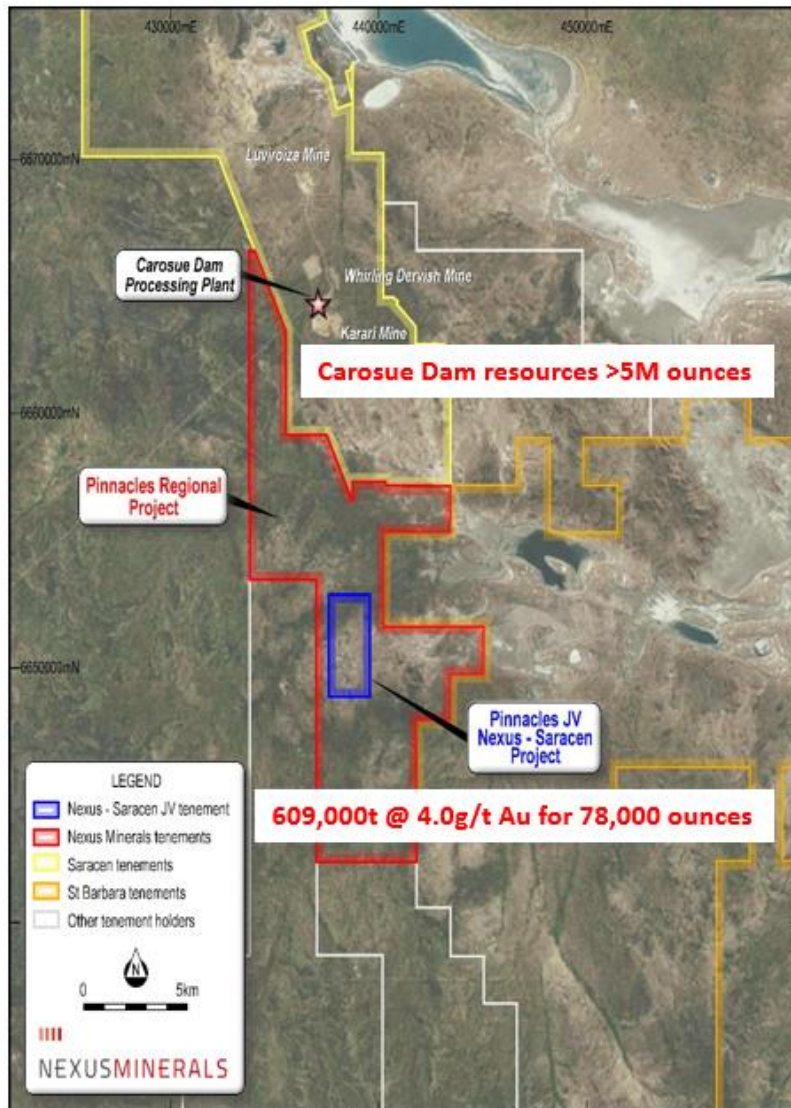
430000mE
440000mE
450000mE
6670000mN
Luvironza Mine
Carosue Dam Processing Plant
Whirling Dervish Mine
Karari Mine
Carosue Dam resources >5M ounces
6660000mN
Pinnacles Regional Project
6650000mN
Pinnacles JV Nexus - Saracen Project
LEGEND
Nexus - Saracen JV tenement
Nexus Minerals tenements
Saracen tenements
St Barbara tenements
Other tenement holders
609,000t @ 4.0g/t Au for 78,000 ounces
N
0
5km
NEXUSMINERALS